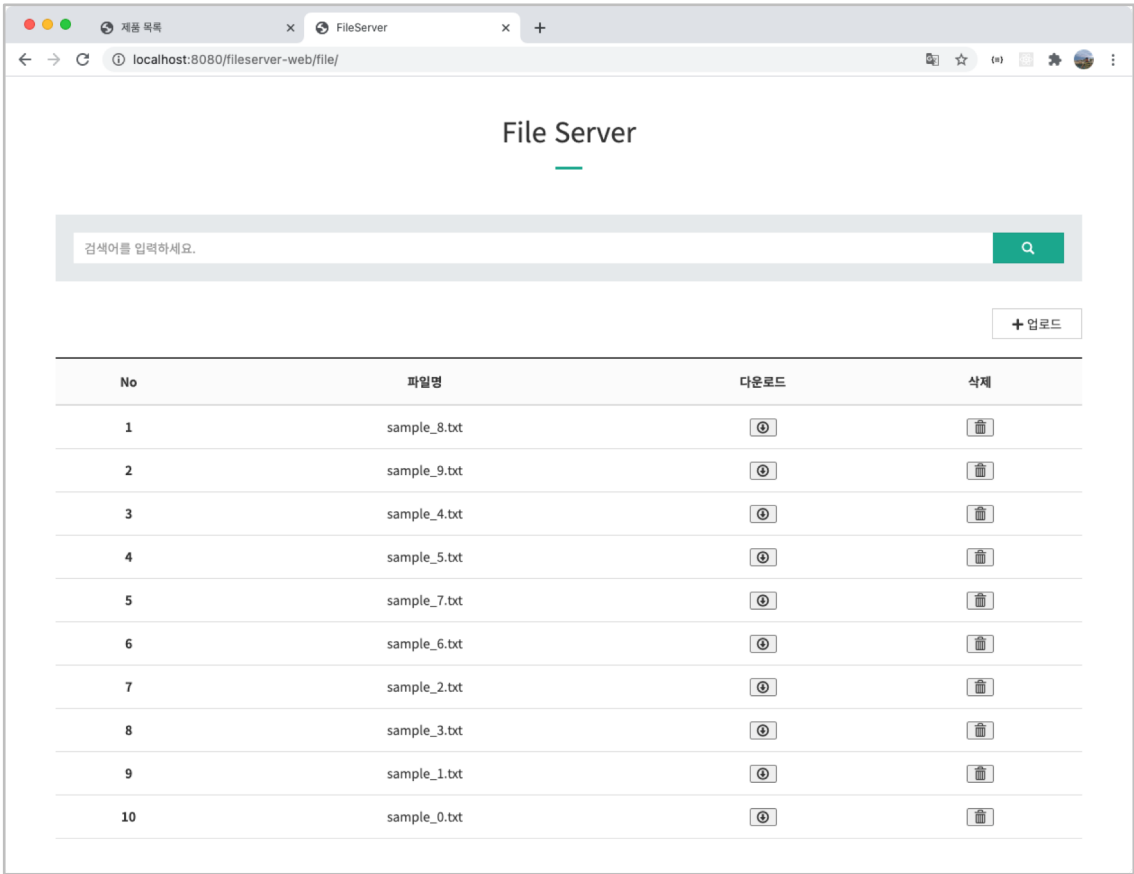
제품 목록
FileServer
localhost:8080/fileserver-web/file/

File Server

검색어를 입력하세요.

+ 업로드

| No | 파일명 | 다운로드 | 삭제 |
|---|---|---|---|
| 1 | sample_8.txt | | |
| 2 | sample_9.txt | | |
| 3 | sample_4.txt | | |
| 4 | sample_5.txt | | |
| 5 | sample_7.txt | | |
| 6 | sample_6.txt | | |
| 7 | sample_2.txt | | |
| 8 | sample_3.txt | | |
| 9 | sample_1.txt | | |
| 10 | sample_0.txt | | |